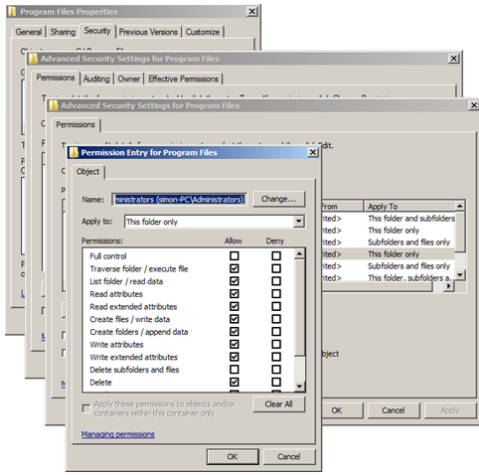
Program Files Properties

General | Sharing | Security | Previous Versions | Customize

Advanced Security Settings for Program Files

Permissions | Auditing | Owner | Effective Permissions

Advanced Security Settings for Program Files

Permissions

Permission Entry for Program Files

Object

Name: ministrators (simon-PC\Administrators) Change...

Apply to: This folder only

| Permissions: | Allow | Deny |
|---|---|---|
| Full control | ☐ | ☐ |
| Traverse folder / execute file | ☑ | ☐ |
| List folder / read data | ☑ | ☐ |
| Read attributes | ☑ | ☐ |
| Read extended attributes | ☑ | ☐ |
| Create files / write data | ☑ | ☐ |
| Create folders / append data | ☑ | ☐ |
| Write attributes | ☑ | ☐ |
| Write extended attributes | ☑ | ☐ |
| Delete subfolders and files | ☐ | ☐ |
| Delete | ☑ | ☐ |

Apply these permissions to objects and/or containers within this container only

Clear All

Managing permissions

OK | Cancel

| From | Apply To |
|---|---|
| rited> | This folder and subfolders |
| rited> | This folder only |
| rited> | Subfolders and files only |
| rited> | This folder only |
| rited> | Subfolders and files only |
| rited> | This folder, subfolders a... |

bject

OK | Cancel | Apply